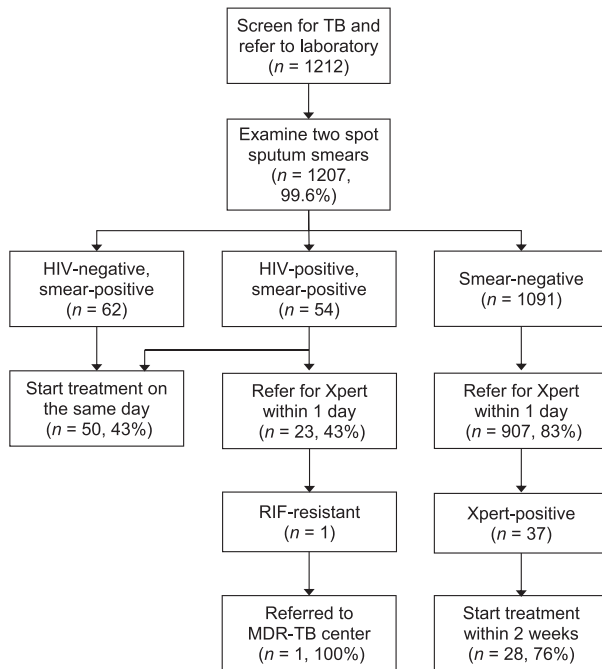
Screen for TB and refer to laboratory ($n$ = 1212)

Examine two spot sputum smears ($n$ = 1207, 99.6%)

HIV-negative, smear-positive ($n$ = 62)

HIV-positive, smear-positive ($n$ = 54)

Smear-negative ($n$ = 1091)

Start treatment on the same day ($n$ = 50, 43%)

Refer for Xpert within 1 day ($n$ = 23, 43%)

Refer for Xpert within 1 day ($n$ = 907, 83%)

RIF-resistant ($n$ = 1)

Xpert-positive ($n$ = 37)

Referred to MDR-TB center ($n$ = 1, 100%)

Start treatment within 2 weeks ($n$ = 28, 76%)